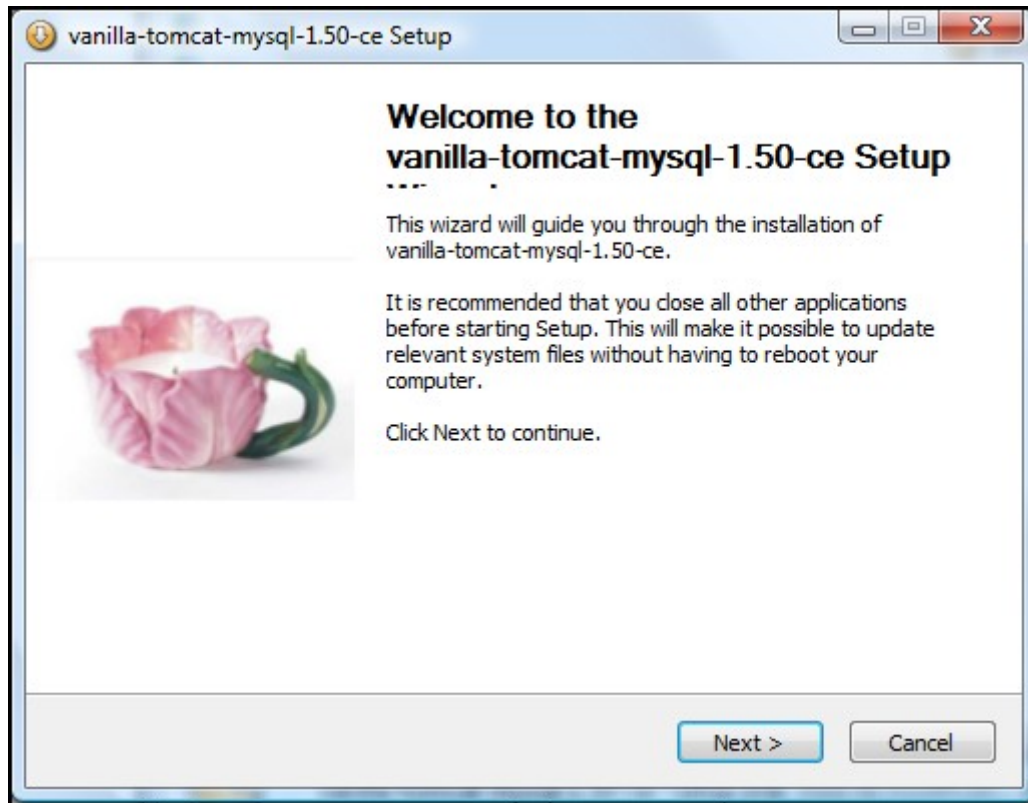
vanilla-tomcat-mysql-1.50-ce Setup

Welcome to the vanilla-tomcat-mysql-1.50-ce Setup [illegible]

This wizard will guide you through the installation of vanilla-tomcat-mysql-1.50-ce.

It is recommended that you close all other applications before starting Setup. This will make it possible to update relevant system files without having to reboot your computer.

Click Next to continue.

Next >
Cancel